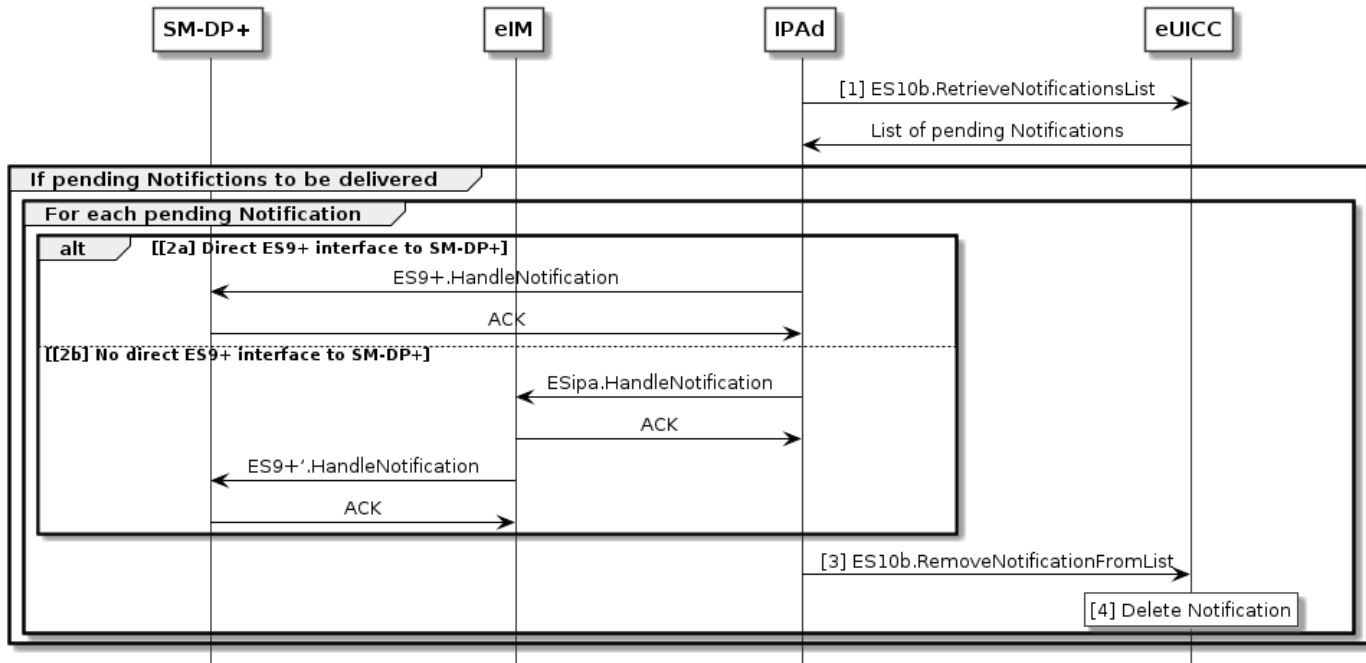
SM-DP+

eIM

IPAd

eUICC

[1] ES10b.RetrieveNotificationsList

List of pending Notifications

If pending Notifictions to be delivered

For each pending Notification

alt

[[2a] Direct ES9+ interface to SM-DP+]

ES9+.HandleNotification

ACK

[[2b] No direct ES9+ interface to SM-DP+]

ESipa.HandleNotification

ACK

ES9+'.HandleNotification

ACK

[3] ES10b.RemoveNotificationFromList

[4] Delete Notification